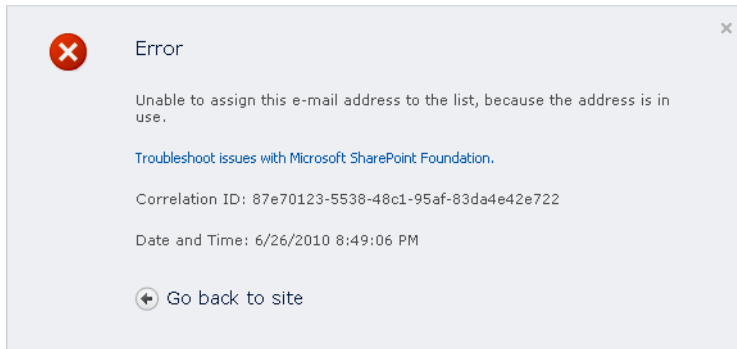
Error

Unable to assign this e-mail address to the list, because the address is in use.

Troubleshoot issues with Microsoft SharePoint Foundation.

Correlation ID: 87e70123-5538-48c1-95af-83da4e42e722

Date and Time: 6/26/2010 8:49:06 PM

Go back to site